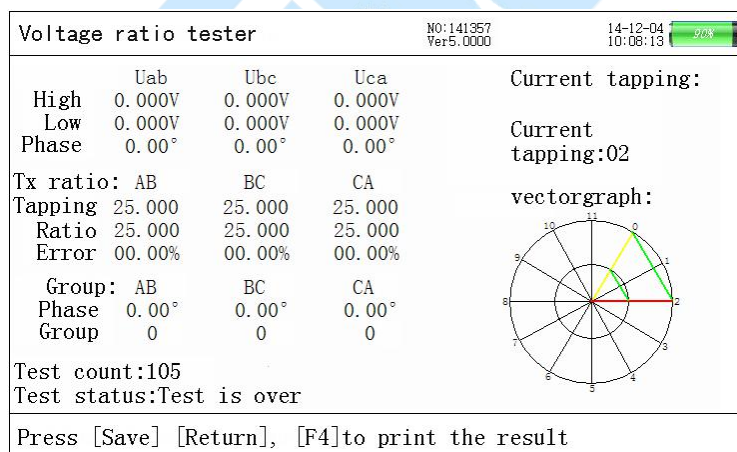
Voltage ratio tester

NO:141357
Ver5.0000

14-12-04
10:08:13

|  | Uab | Ubc | Uca |
|---|---|---|---|
| High | 0.000V | 0.000V | 0.000V |
| Low | 0.000V | 0.000V | 0.000V |
| Phase | 0.00° | 0.00° | 0.00° |

| Tx ratio: | AB | BC | CA |
|---|---|---|---|
| Tapping | 25.000 | 25.000 | 25.000 |
| Ratio | 25.000 | 25.000 | 25.000 |
| Error | 00.00% | 00.00% | 00.00% |

| Group: | AB | BC | CA |
|---|---|---|---|
| Phase | 0.00° | 0.00° | 0.00° |
| Group | 0 | 0 | 0 |

Test count:105
Test status:Test is over

Current tapping:

Current tapping:02

vectorgraph:

11 0 1 2 3 4 5 6 7 8 9 10

Press [Save] [Return], [F4]to print the result